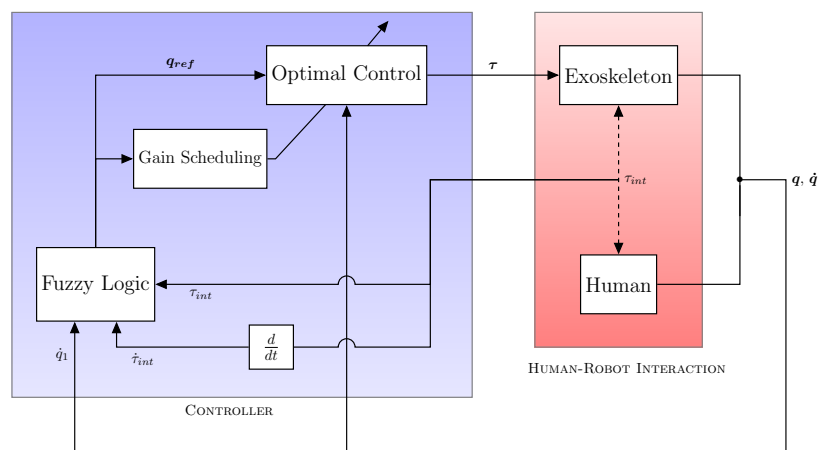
$\boldsymbol{q_{ref}}$

Optimal Control

$\boldsymbol{\tau}$

Exoskeleton

Gain Scheduling

$\tau_{int}$

$\boldsymbol{q}$, $\dot{\boldsymbol{q}}$

Fuzzy Logic

$\tau_{int}$

Human

$\dot{q}_1$

$\dot{\tau}_{int}$

$\frac{d}{dt}$

Human-Robot Interaction

Controller